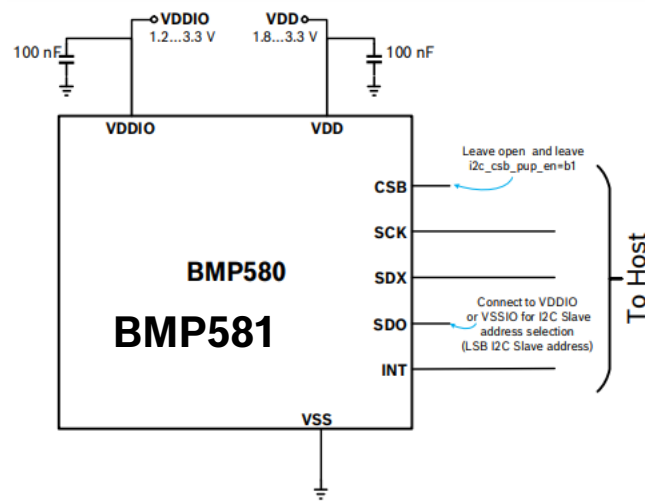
VDDIO
1.2...3.3 V

VDD
1.8...3.3 V

100 nF

100 nF

VDDIO

VDD

Leave open and leave i2c_csb_pup_en=b1

CSB

SCK

BMP580

SDX

Connect to VDDIO or VSSIO for I2C Slave address selection (LSB I2C Slave address)

BMP581

SDO

INT

VSS

To Host